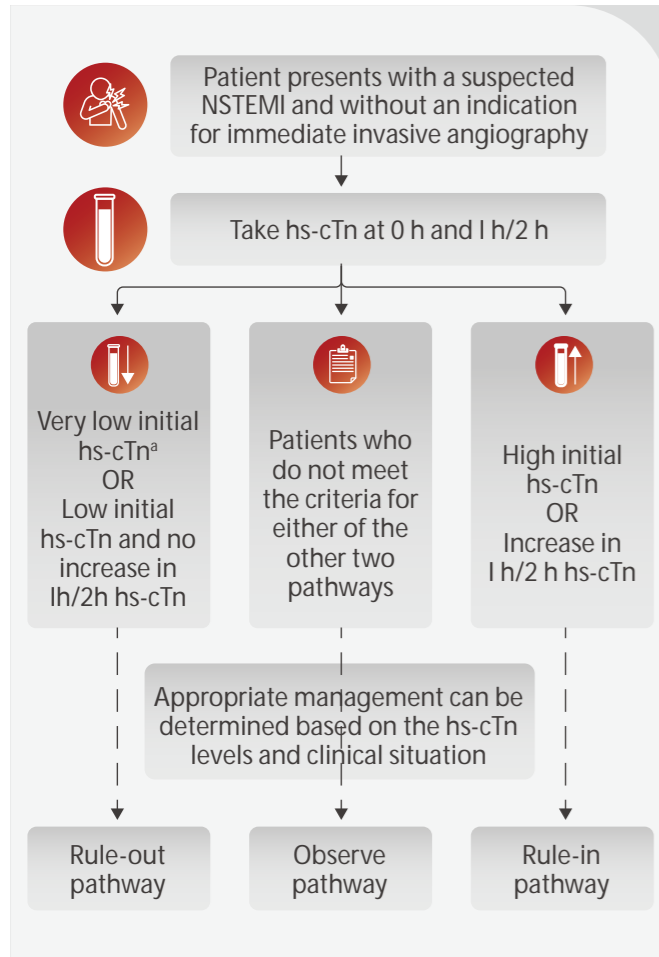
Patient presents with a suspected NSTEMI and without an indication for immediate invasive angiography

Take hs-cTn at 0 h and I h/2 h

Very low initial hs-cTn$^a$
OR
Low initial hs-cTn and no increase in lh/2h hs-cTn

Patients who do not meet the criteria for either of the other two pathways

High initial hs-cTn
OR
Increase in I h/2 h hs-cTn

Appropriate management can be determined based on the hs-cTn levels and clinical situation

Rule-out pathway

Observe pathway

Rule-in pathway